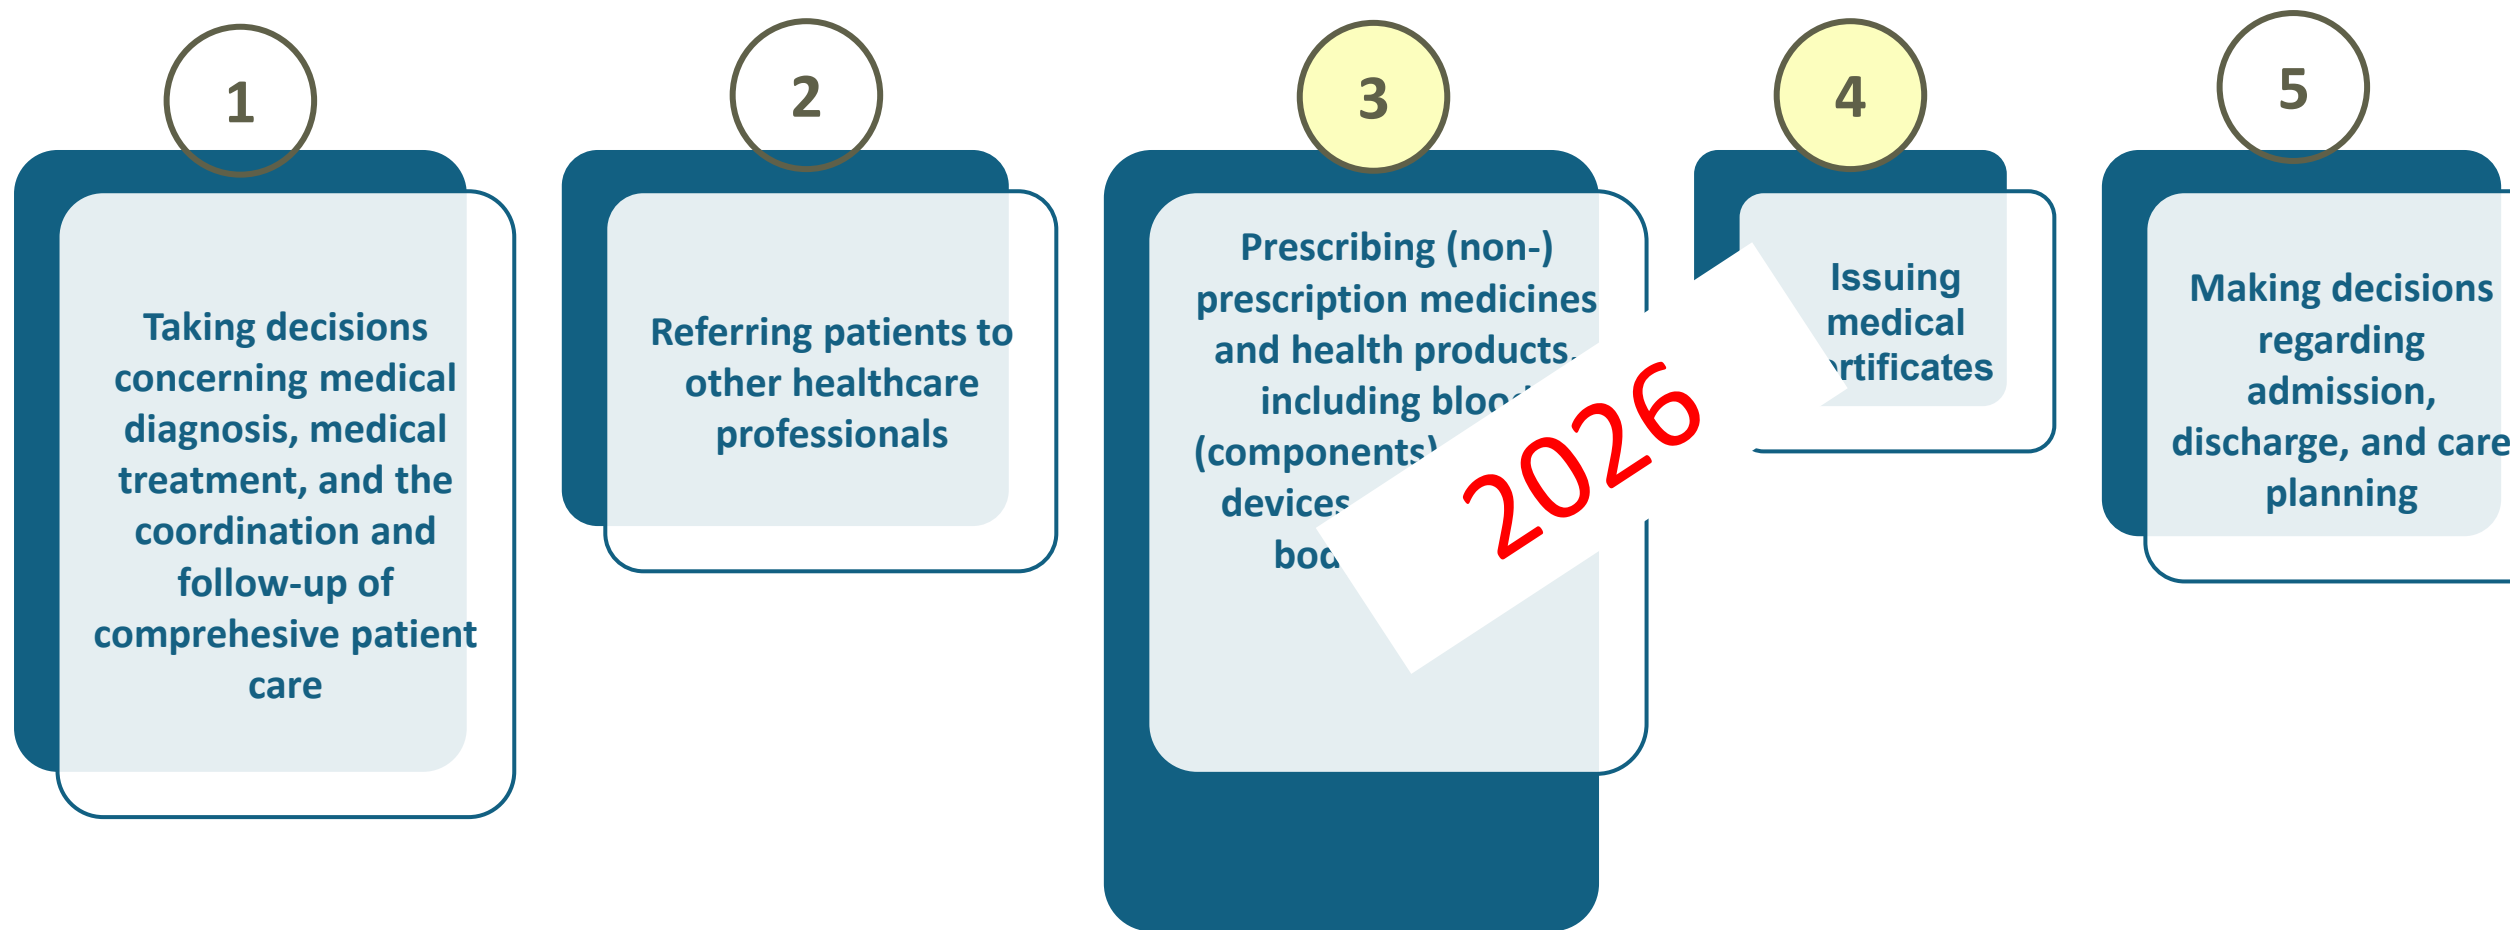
1

Taking decisions concerning medical diagnosis, medical treatment, and the coordination and follow-up of comprehesive patient care

2

Referring patients to other healthcare professionals

3

Prescribing (non-) prescription medicines and health products, including bloo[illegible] (components) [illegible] devices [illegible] boo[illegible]

2026

4

Issuing medical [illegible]rtificates

5

Making decisions regarding admission, discharge, and care planning